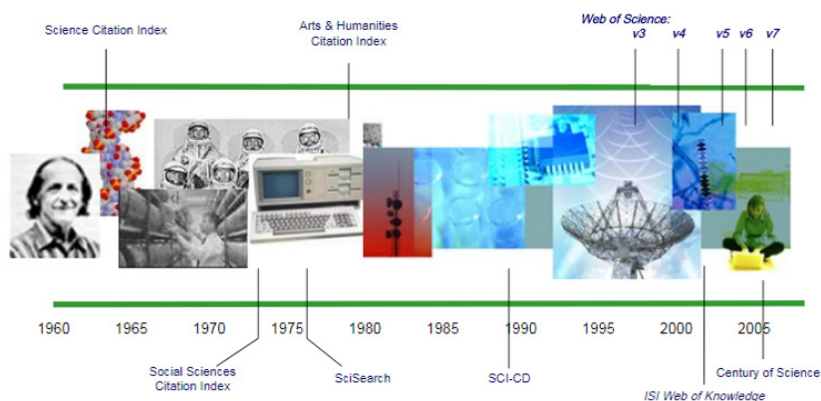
Science Citation Index

Arts & Humanities Citation Index

Web of Science:
v3 v4 v5 v6 v7

1960 1965 1970 1975 1980 1985 1990 1995 2000 2005

Social Sciences Citation Index

SciSearch

SCI-CD

Century of Science

ISI Web of Knowledge